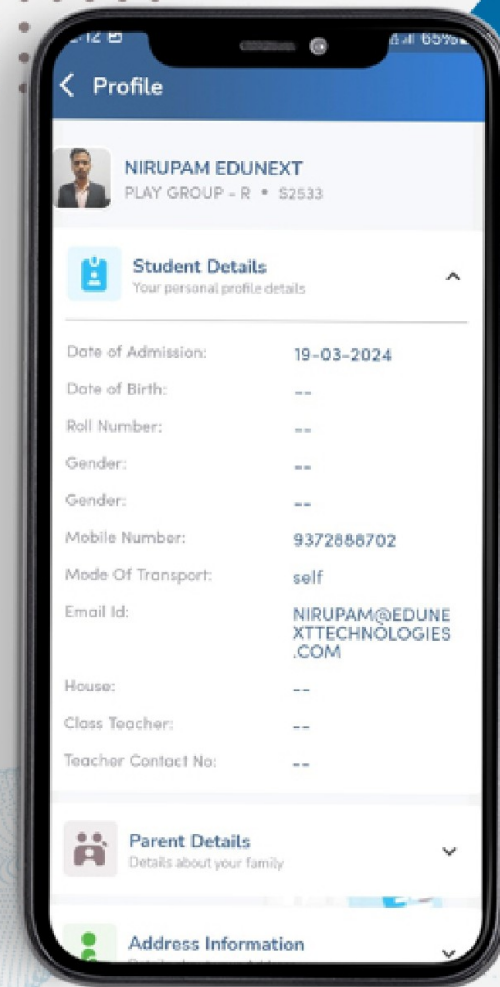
2:12
65%

Profile

NIRUPAM EDUNEXT
PLAY GROUP - R • S2533

Student Details
Your personal profile details

| | |
|---|---|
| Date of Admission: | 19-03-2024 |
| Date of Birth: | -- |
| Roll Number: | -- |
| Gender: | -- |
| Gender: | -- |
| Mobile Number: | 9372888702 |
| Mode Of Transport: | self |
| Email Id: | NIRUPAM@EDUNEXTTECHNOLOGIES.COM |
| House: | -- |
| Class Teacher: | -- |
| Teacher Contact No: | -- |

Parent Details
Details about your family

Address Information
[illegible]